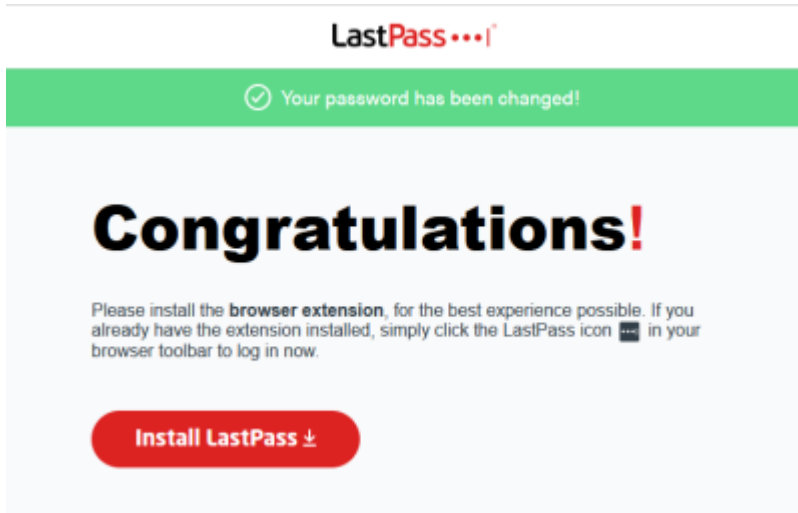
LastPass•••|

Your password has been changed!

Congratulations!

Please install the **browser extension**, for the best experience possible. If you already have the extension installed, simply click the LastPass icon in your browser toolbar to log in now.

Install LastPass